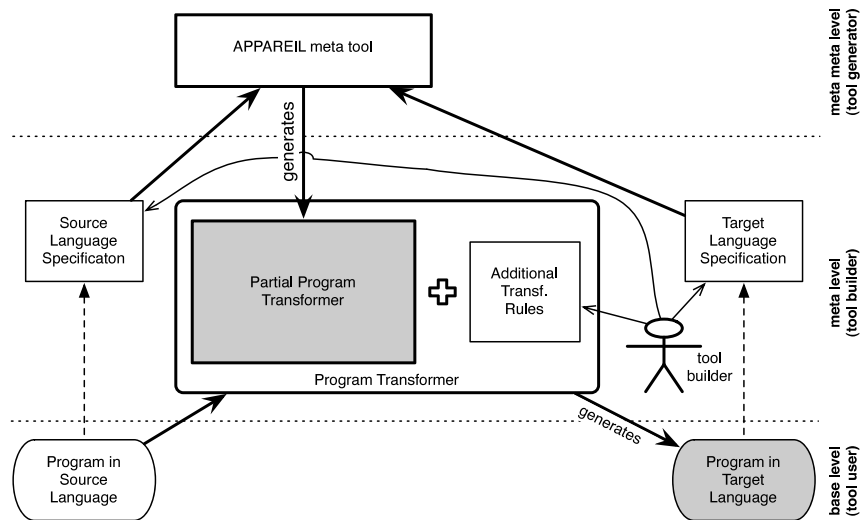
APPAREIL meta tool

meta meta level (tool generator)

generates

Source Language Specificaton

Partial Program Transformer

Additional Transf. Rules

Target Language Specification

meta level (tool builder)

tool builder

Program Transformer

generates

Program in Source Language

Program in Target Language

base level (tool user)